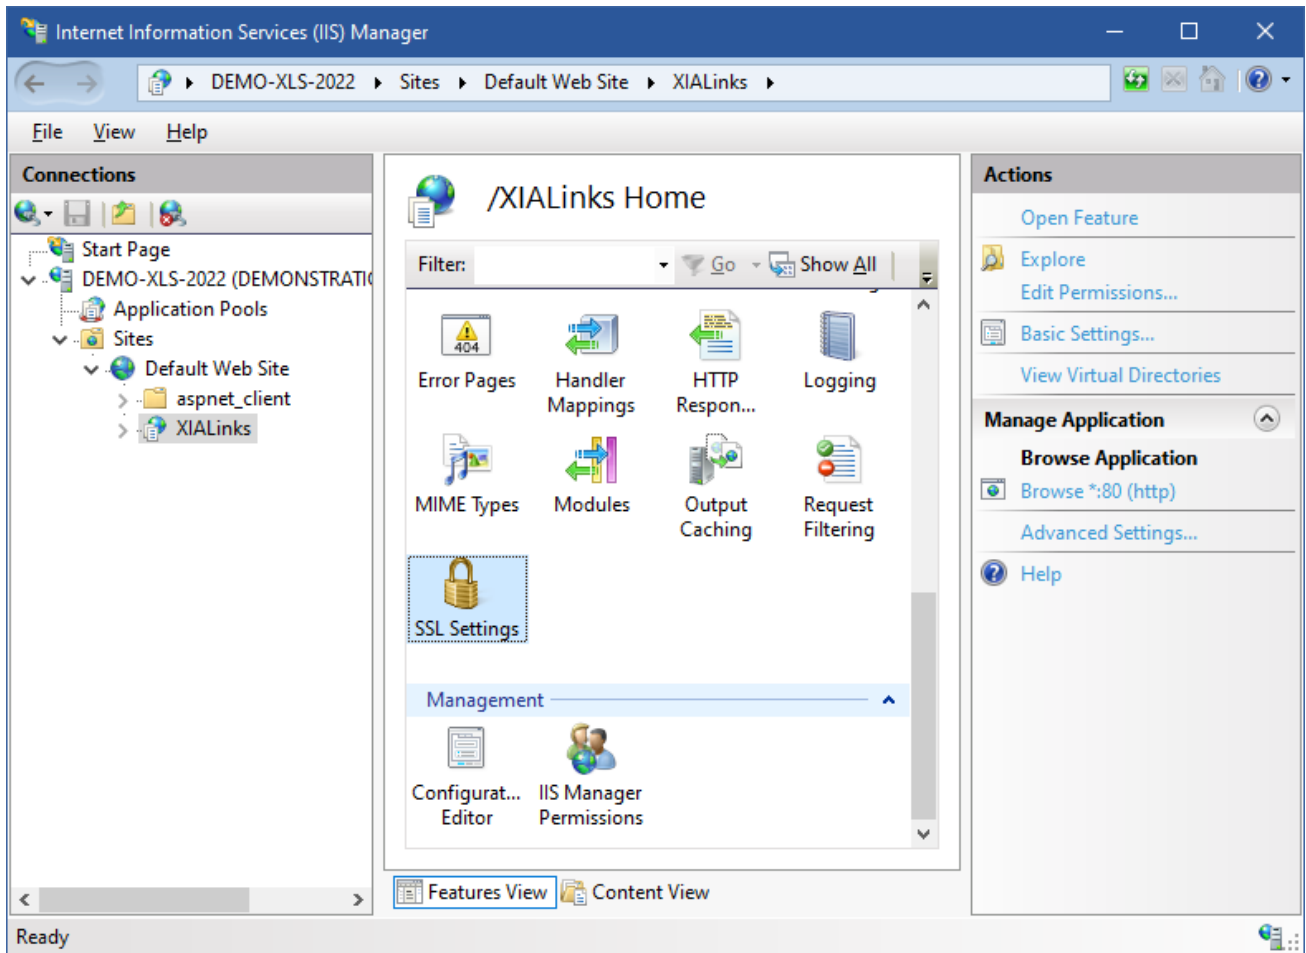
Internet Information Services (IIS) Manager

DEMO-XLS-2022 ▸ Sites ▸ Default Web Site ▸ XIALinks ▸

File View Help

Connections

Start Page
DEMO-XLS-2022 (DEMONSTRATI
Application Pools
Sites
Default Web Site
aspnet_client
XIALinks

/XIALinks Home

Filter: Go Show All

404

Error Pages
Handler Mappings
HTTP Respon...
Logging
MIME Types
Modules
Output Caching
Request Filtering
SSL Settings

Management

Configurat... Editor
IIS Manager Permissions

Features View
Content View

Actions

Open Feature
Explore
Edit Permissions...
Basic Settings...
View Virtual Directories

Manage Application

Browse Application
Browse *:80 (http)
Advanced Settings...
Help

Ready